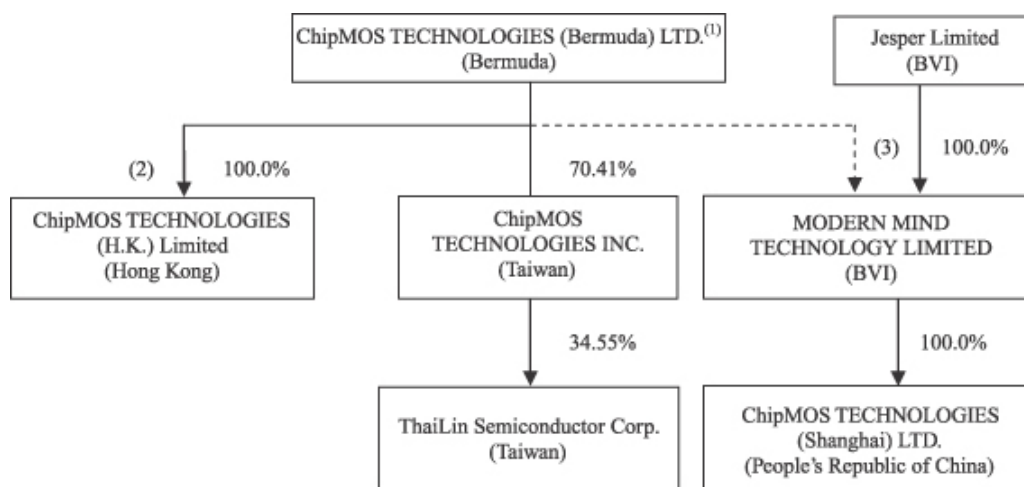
ChipMOS TECHNOLOGIES (Bermuda) LTD.$^{(1)}$
(Bermuda)

Jesper Limited
(BVI)

(2) 100.0%

70.41%

(3) 100.0%

ChipMOS TECHNOLOGIES
(H.K.) Limited
(Hong Kong)

ChipMOS
TECHNOLOGIES INC.
(Taiwan)

MODERN MIND
TECHNOLOGY LIMITED
(BVI)

34.55%

100.0%

ThaiLin Semiconductor Corp.
(Taiwan)

ChipMOS TECHNOLOGIES
(Shanghai) LTD.
(People's Republic of China)